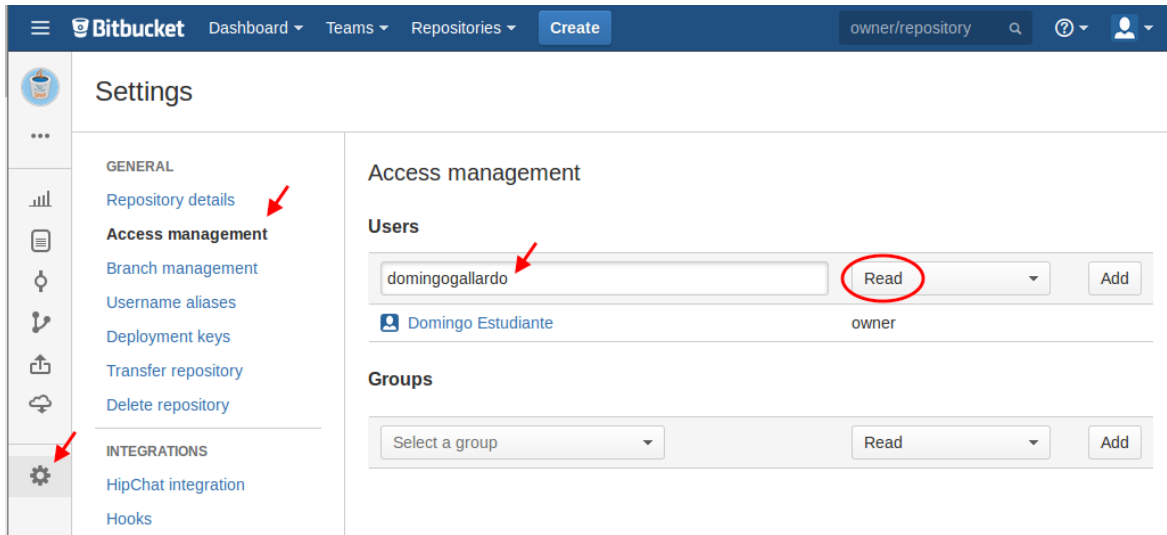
Bitbucket Dashboard Teams Repositories Create owner/repository

Settings

GENERAL
Repository details
Access management
Branch management
Username aliases
Deployment keys
Transfer repository
Delete repository

INTEGRATIONS
HipChat integration
Hooks

Access management

Users

domingogallardo Read Add

Domingo Estudiante owner

Groups

Select a group Read Add